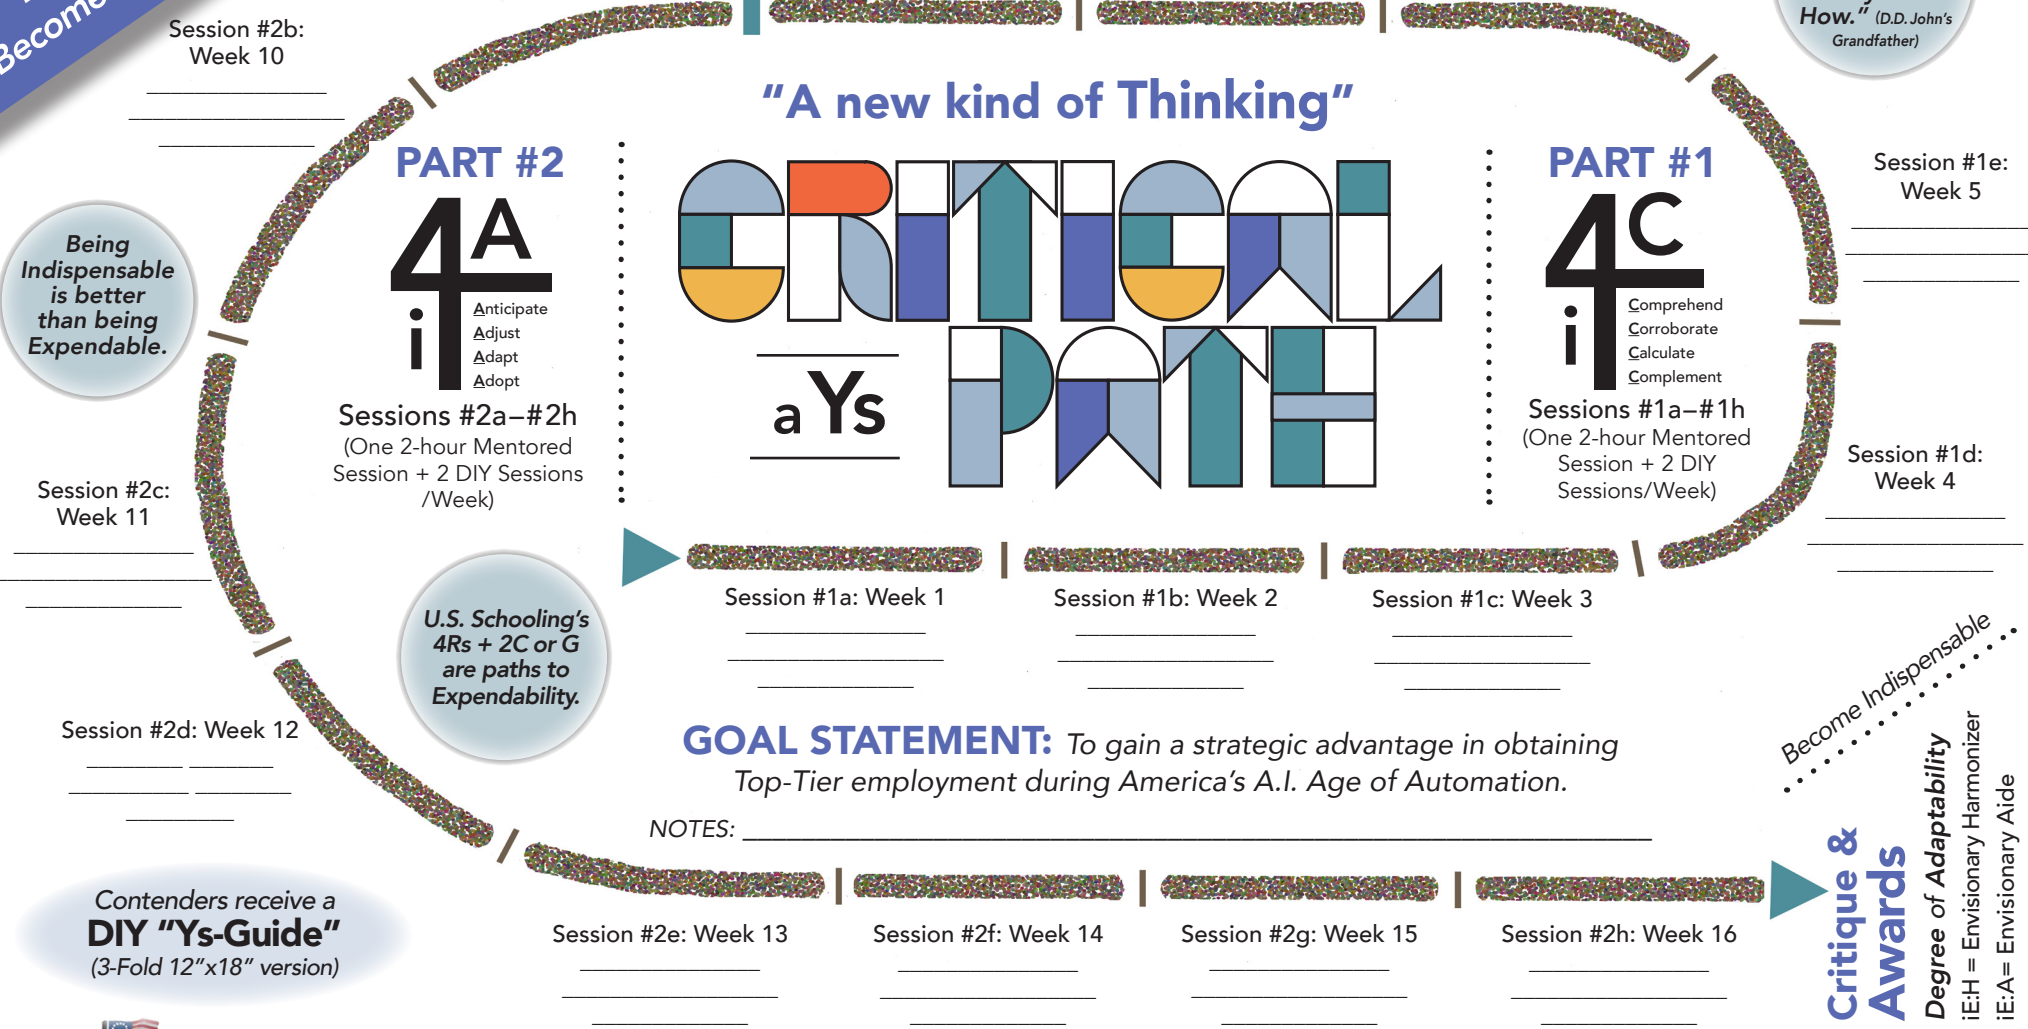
Become

Session #2b: Week 10

How." (D.D. John's Grandfather)

"A new kind of Thinking"

PART #2

4A i

Anticipate
Adjust
Adapt
Adopt

Sessions #2a–#2h
(One 2-hour Mentored Session + 2 DIY Sessions /Week)

CRITICAL PATH

a Ys

PART #1

4C i

Comprehend
Corroborate
Calculate
Complement

Sessions #1a–#1h
(One 2-hour Mentored Session + 2 DIY Sessions/Week)

Session #1e: Week 5

Being Indispensable is better than being Expendable.

Session #2c: Week 11

Session #1d: Week 4

Session #1a: Week 1

Session #1b: Week 2

Session #1c: Week 3

U.S. Schooling's 4Rs + 2C or G are paths to Expendability.

Session #2d: Week 12

GOAL STATEMENT: To gain a strategic advantage in obtaining Top-Tier employment during America's A.I. Age of Automation.

NOTES:

Become Indispensable

Critique & Awards

Degree of Adaptability

iE:H = Envisionary Harmonizer

iE:A= Envisionary Aide

Contenders receive a DIY "Ys-Guide" (3-Fold 12"x18" version)

Session #2e: Week 13

Session #2f: Week 14

Session #2g: Week 15

Session #2h: Week 16